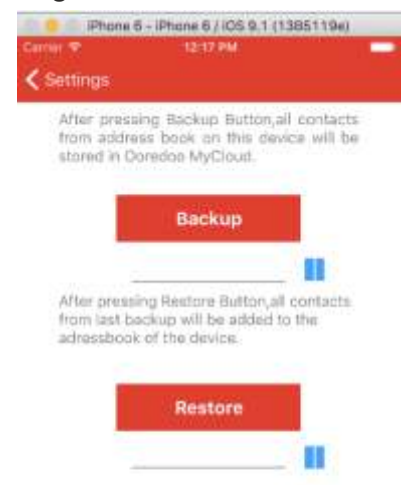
iPhone 6 - iPhone 6 / iOS 9.1 (13B5119e)

Carrier 12:17 PM

Settings

After pressing Backup Button,all contacts from address book on this device will be stored in Ooredoo MyCloud.

Backup

After pressing Restore Button,all contacts from last backup will be added to the adressbook of the device.

Restore